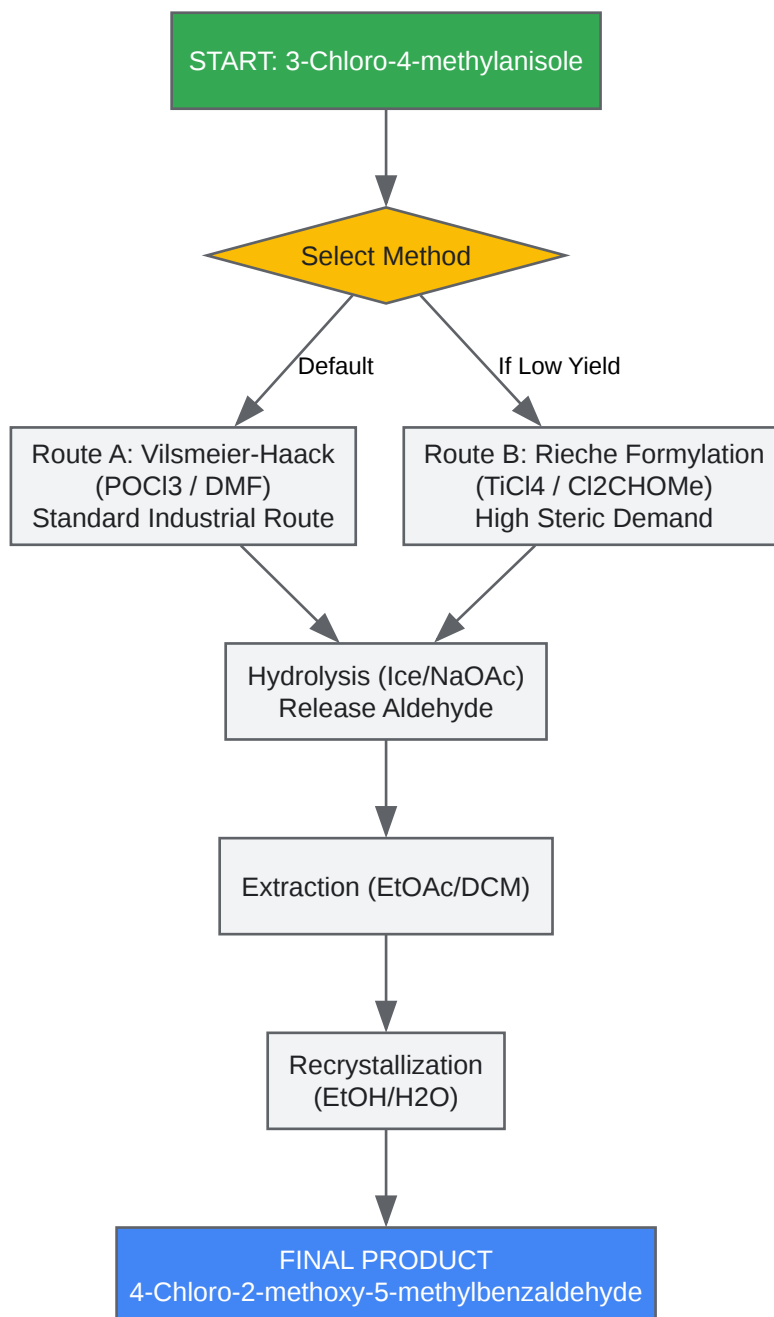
START: 3-Chloro-4-methylanisole

Select Method

Default

If Low Yield

Route A: Vilsmeier-Haack
(POCl3 / DMF)
Standard Industrial Route

Route B: Rieche Formylation
(TiCl4 / Cl2CHOMe)
High Steric Demand

Hydrolysis (Ice/NaOAc)
Release Aldehyde

Extraction (EtOAc/DCM)

Recrystallization
(EtOH/H2O)

FINAL PRODUCT
4-Chloro-2-methoxy-5-methylbenzaldehyde